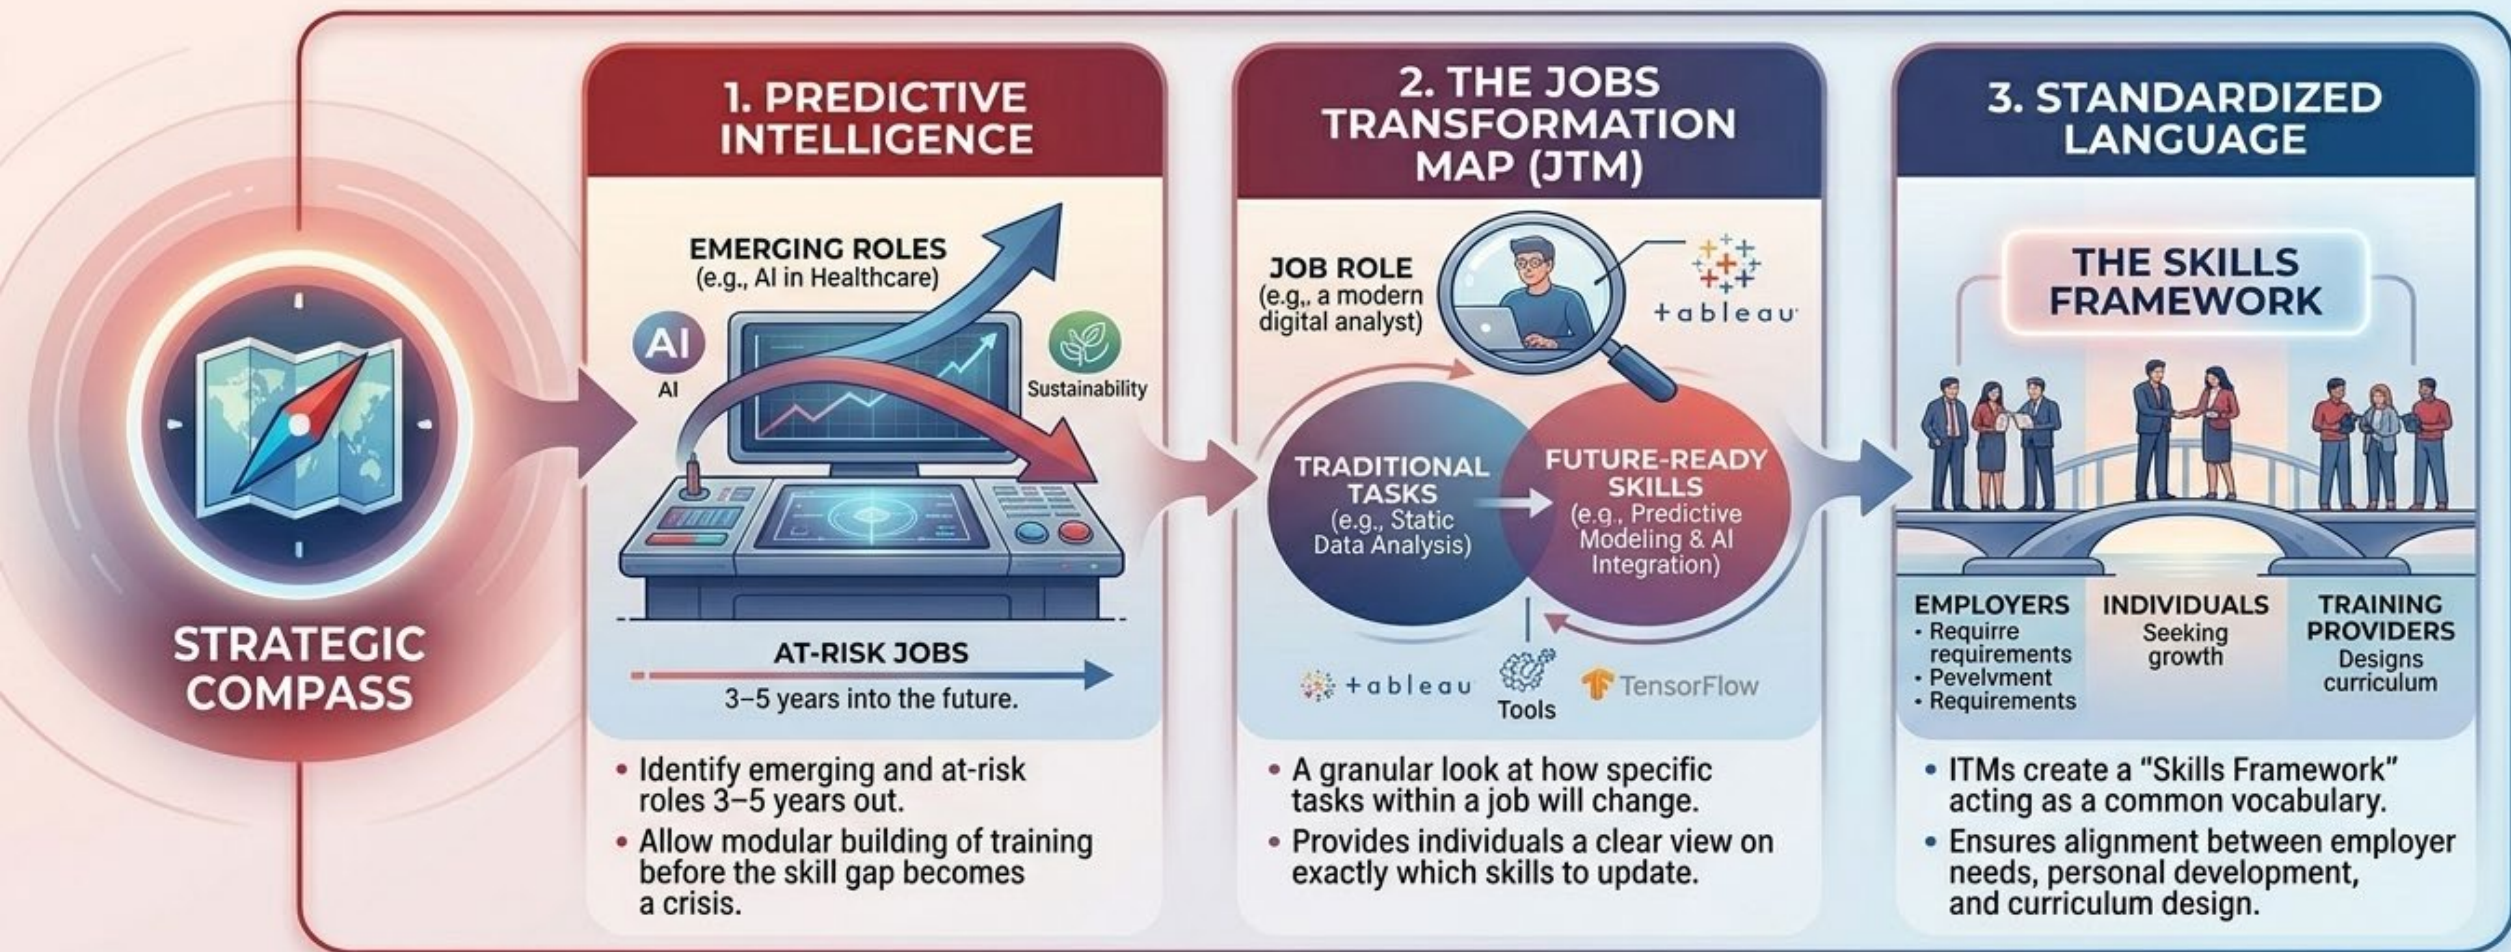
STRATEGIC COMPASS

1. PREDICTIVE INTELLIGENCE

EMERGING ROLES
(e.g., AI in Healthcare)

AI
AI

Sustainability

AT-RISK JOBS
3–5 years into the future.

• Identify emerging and at-risk roles 3–5 years out.
• Allow modular building of training before the skill gap becomes a crisis.

2. THE JOBS TRANSFORMATION MAP (JTM)

JOB ROLE
(e.g,, a modern digital analyst)

+ableau

TRADITIONAL TASKS
(e.g., Static Data Analysis)

FUTURE-READY SKILLS
(e.g., Predictive Modeling & AI Integration)

+ableau
Tools
TensorFlow

• A granular look at how specific tasks within a job will change.
• Provides individuals a clear view on exactly which skills to update.

3. STANDARDIZED LANGUAGE

THE SKILLS FRAMEWORK

EMPLOYERS
• Requirre requirements
• Pevelvment
• Requirements

INDIVIDUALS
Seeking growth

TRAINING PROVIDERS
Designs curriculum

• ITMs create a "Skills Framework" acting as a common vocabulary.
• Ensures alignment between employer needs, personal development, and curriculum design.